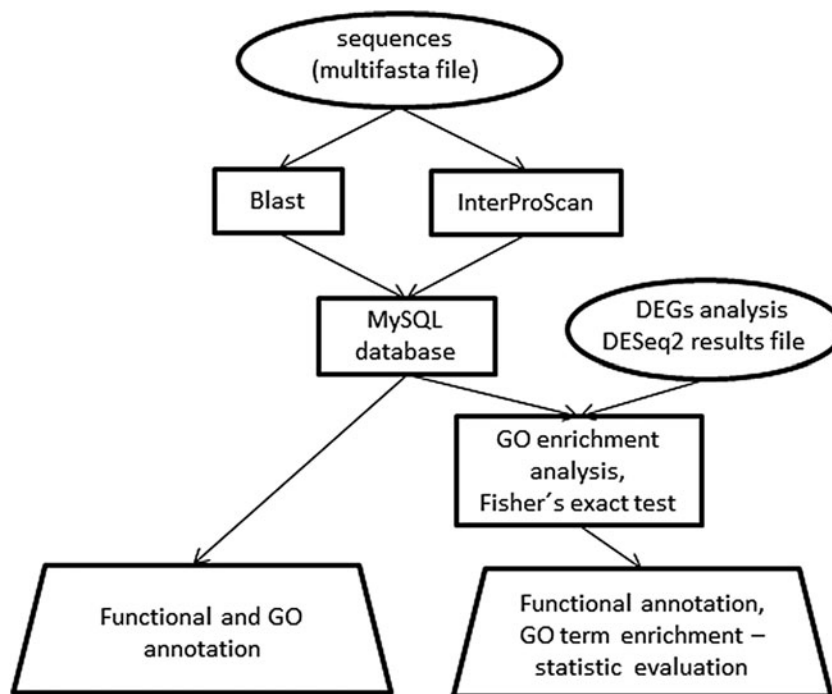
sequences
(multifasta file)

Blast

InterProScan

MySQL
database

DEGs analysis
DESeq2 results file

GO enrichment
analysis,
Fisher´s exact test

Functional and GO
annotation

Functional annotation,
GO term enrichment –
statistic evaluation